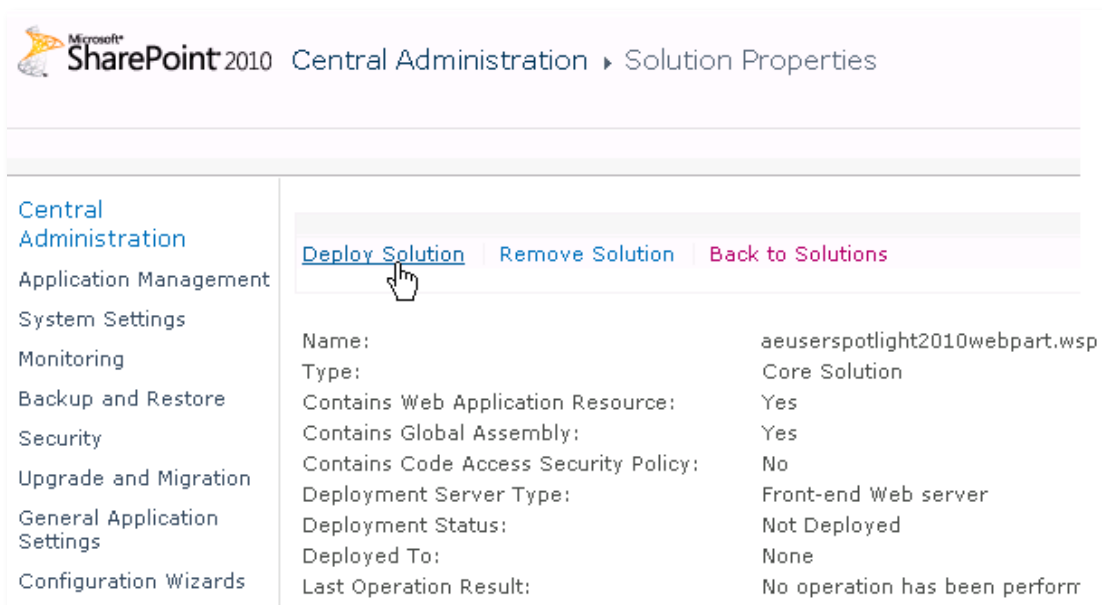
Microsoft SharePoint 2010 Central Administration ▸ Solution Properties

Central Administration

Application Management

System Settings

Monitoring

Backup and Restore

Security

Upgrade and Migration

General Application Settings

Configuration Wizards

Deploy Solution | Remove Solution | Back to Solutions

| | |
|---|---|
| Name: | aeuserspotlight2010webpart.wsp |
| Type: | Core Solution |
| Contains Web Application Resource: | Yes |
| Contains Global Assembly: | Yes |
| Contains Code Access Security Policy: | No |
| Deployment Server Type: | Front-end Web server |
| Deployment Status: | Not Deployed |
| Deployed To: | None |
| Last Operation Result: | No operation has been perform |